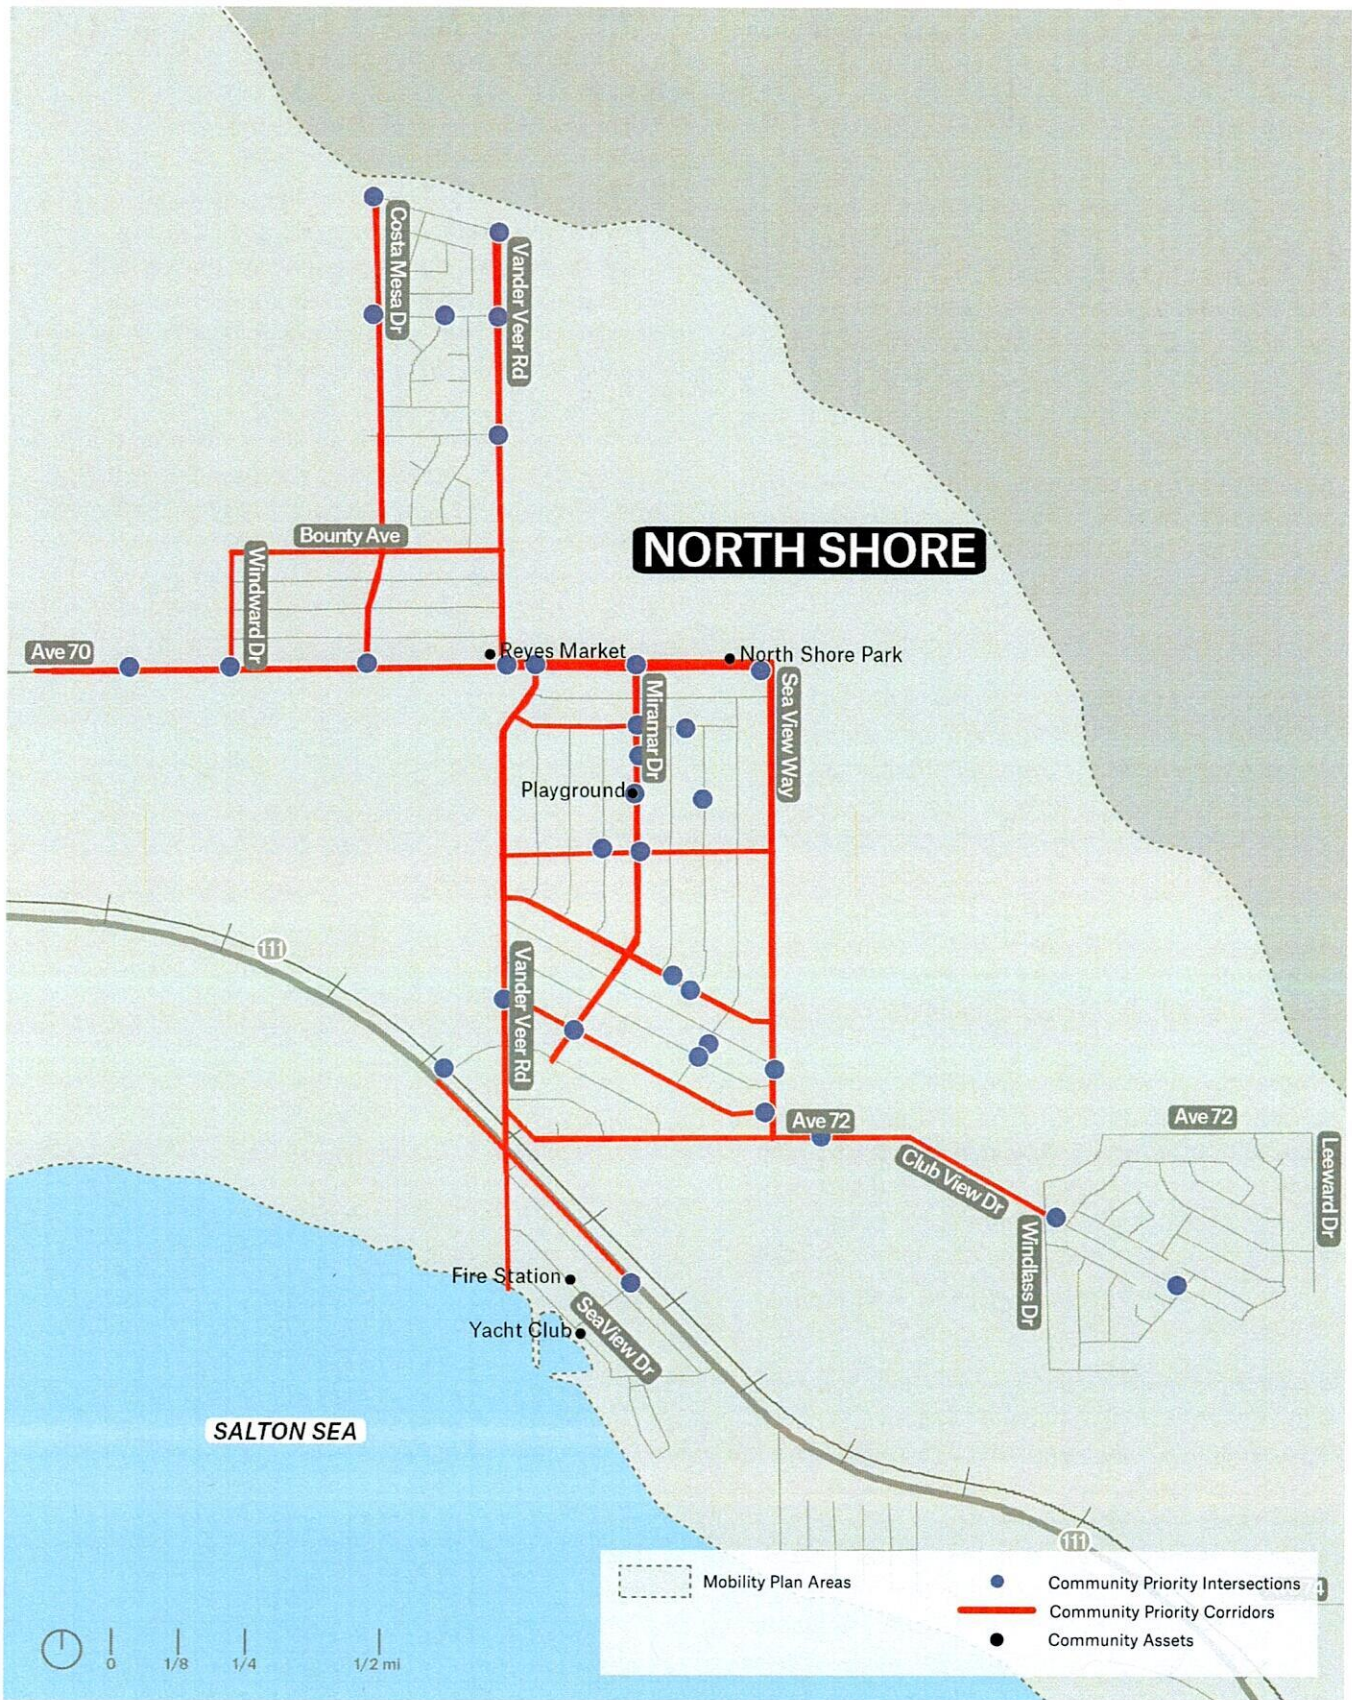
NORTH SHORE

Costa Mesa Dr
Vander Veer Rd
Bounty Ave
Windward Dr
Ave 70
Reyes Market
North Shore Park
Miramar Dr
Sea View Way
Playground
111
Vander Veer Rd
Ave 72
Ave 72
Club View Dr
Windlass Dr
Leeward Dr
Fire Station
Yacht Club
SeaView Dr
SALTON SEA
111

Mobility Plan Areas
Community Priority Intersections
Community Priority Corridors
Community Assets

0 1/8 1/4 1/2 mi